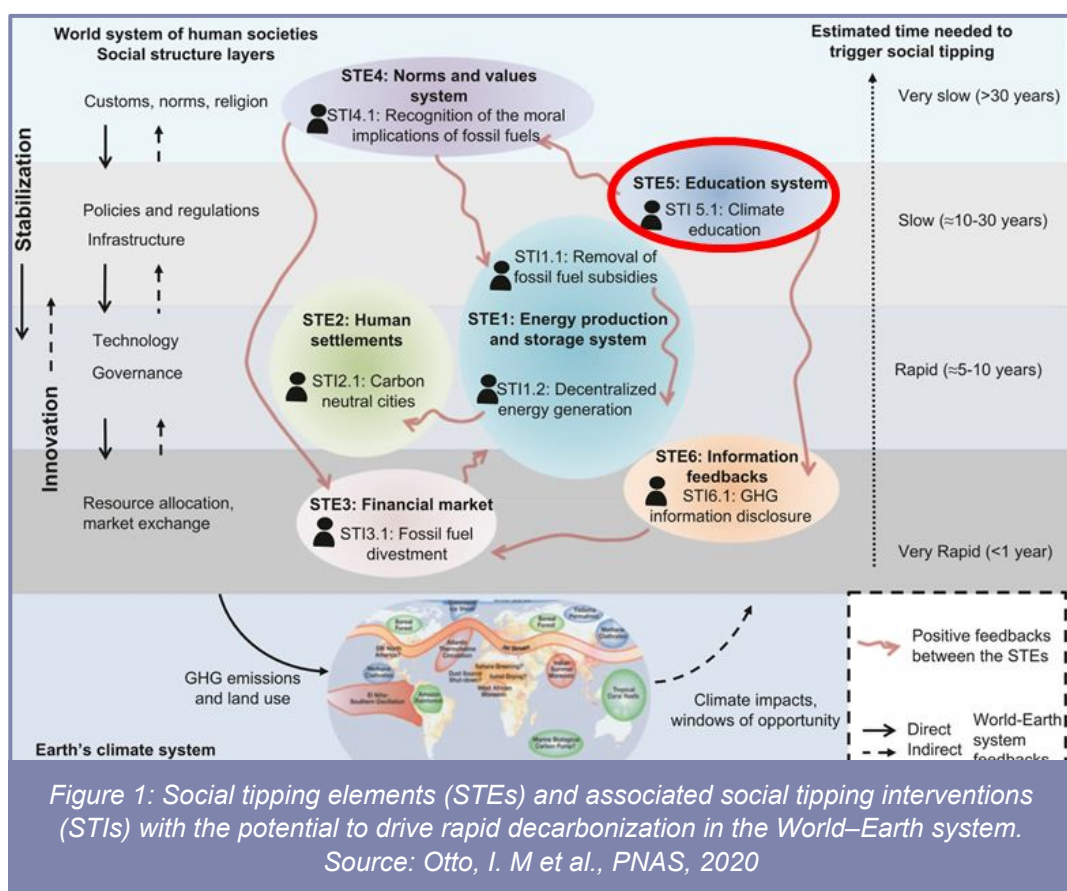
World system of human societies
Social structure layers

Estimated time needed to trigger social tipping

Customs, norms, religion

Very slow (>30 years)

STE4: Norms and values system
STI4.1: Recognition of the moral implications of fossil fuels

Stabilization

Policies and regulations
Infrastructure

STE5: Education system
STI 5.1: Climate education

Slow (≈10-30 years)

STI1.1: Removal of fossil fuel subsidies

Technology
Governance

STE2: Human settlements
STI2.1: Carbon neutral cities

STE1: Energy production and storage system
STI1.2: Decentralized energy generation

Rapid (≈5-10 years)

Innovation

STE6: Information feedbacks
STI6.1: GHG information disclosure

Resource allocation, market exchange

STE3: Financial market
STI3.1: Fossil fuel divestment

Very Rapid (<1 year)

GHG emissions and land use

Climate impacts, windows of opportunity

Positive feedbacks between the STEs

Direct
Indirect
World-Earth system feedbacks

Earth's climate system

Figure 1: Social tipping elements (STEs) and associated social tipping interventions (STIs) with the potential to drive rapid decarbonization in the World–Earth system.
Source: Otto, I. M et al., PNAS, 2020